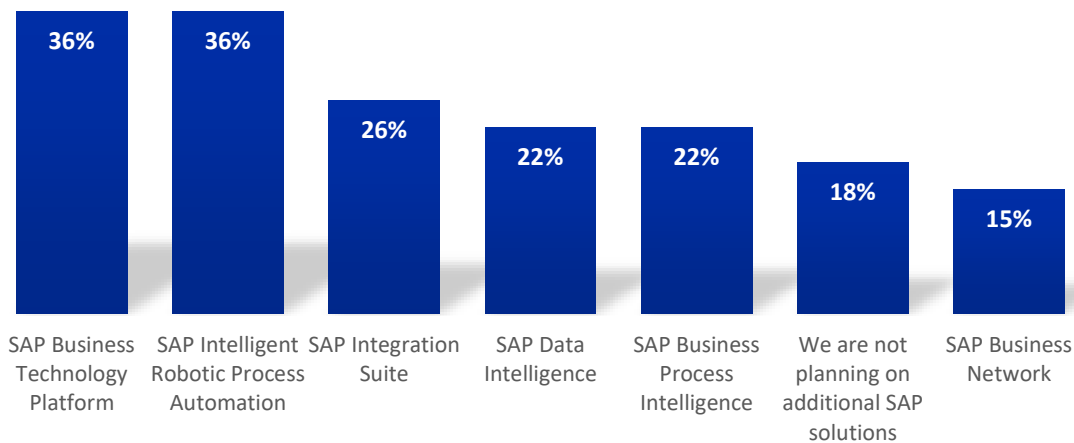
| 36% | 36% | 26% | 22% | 22% | 18% | 15% |
|---|---|---|---|---|---|---|
| SAP Business Technology Platform | SAP Intelligent Robotic Process Automation | SAP Integration Suite | SAP Data Intelligence | SAP Business Process Intelligence | We are not planning on additional SAP solutions | SAP Business Network |